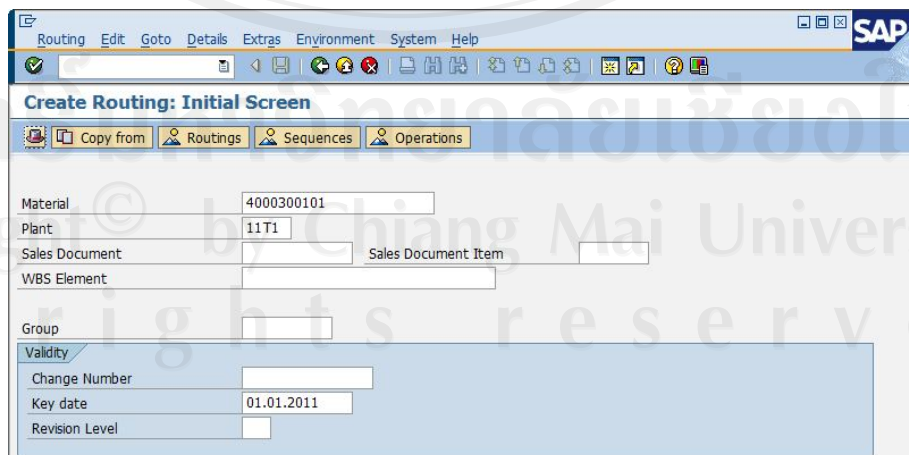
Routing Edit Goto Details Extras Environment System Help

SAP

Create Routing: Initial Screen

Copy from Routings Sequences Operations

Material 4000300101
Plant 11T1
Sales Document
Sales Document Item
WBS Element

Group

Validity
Change Number
Key date 01.01.2011
Revision Level

ght© by Chiang Mai Univer
r i g h t s r e s e r v